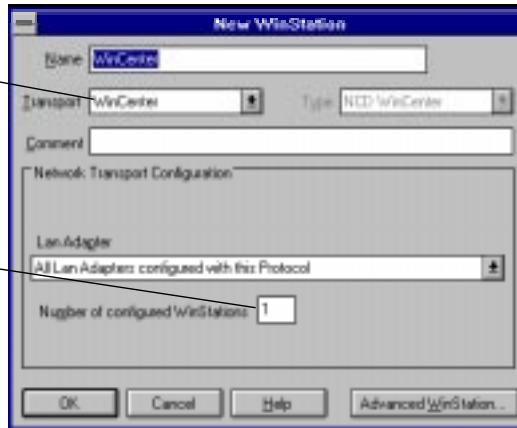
New WinStation

Name WinCenter

Transport WinCenter

Type NCD WinCenter

Comment

Network Transport Configuration

Lan Adapter

All Lan Adapters configured with this Protocol

Number of configured WinStations 1

OK

Cancel

Help

Advanced WinStation...